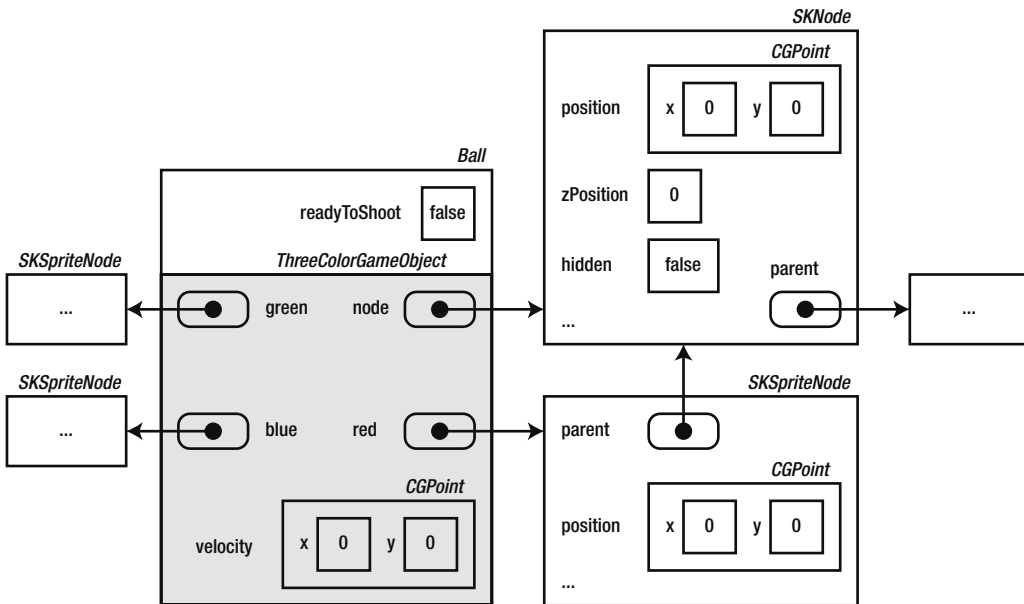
SKNode

CGPoint

position x 0 y 0

Ball

readyToShoot false

zPosition 0

SKSpriteNode

ThreeColorGameObject

hidden false

parent

...

green

node

...

...

SKSpriteNode

SKSpriteNode

...

blue

red

parent

CGPoint

CGPoint

velocity x 0 y 0

position x 0 y 0

...